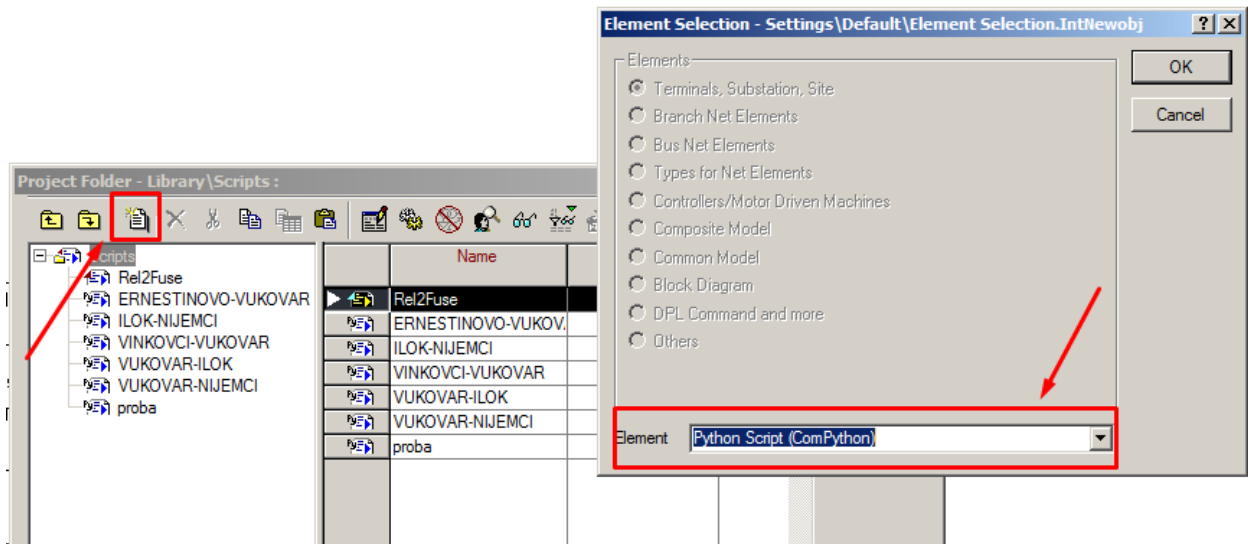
Project Folder - Library\Scripts :

Scripts
Rel2Fuse
ERNESTINOVO-VUKOVAR
ILOK-NIJEMCI
VINKOVCI-VUKOVAR
VUKOVAR-ILOK
VUKOVAR-NIJEMCI
proba

| | Name |
|---|---|
| | Rel2Fuse |
| | ERNESTINOVO-VUKOV. |
| | ILOK-NIJEMCI |
| | VINKOVCI-VUKOVAR |
| | VUKOVAR-ILOK |
| | VUKOVAR-NIJEMCI |
| | proba |

Element Selection - Settings\Default\Element Selection.IntNewobj

? X

Elements
Terminals, Substation, Site
Branch Net Elements
Bus Net Elements
Types for Net Elements
Controllers/Motor Driven Machines
Composite Model
Common Model
Block Diagram
DPL Command and more
Others

OK
Cancel

Element Python Script (ComPython)